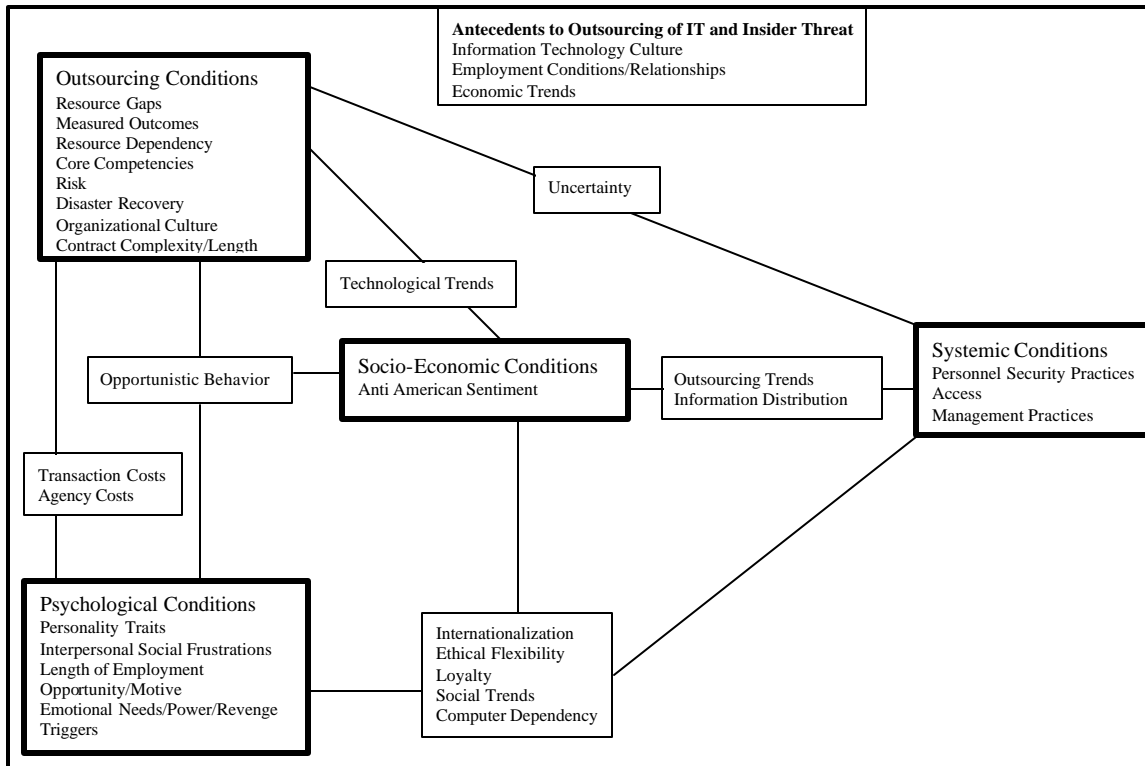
**Antecedents to Outsourcing of IT and Insider Threat**
Information Technology Culture
Employment Conditions/Relationships
Economic Trends

Outsourcing Conditions
Resource Gaps
Measured Outcomes
Resource Dependency
Core Competencies
Risk
Disaster Recovery
Organizational Culture
Contract Complexity/Length

Uncertainty

Technological Trends

Opportunistic Behavior

Socio-Economic Conditions
Anti American Sentiment

Outsourcing Trends
Information Distribution

Systemic Conditions
Personnel Security Practices
Access
Management Practices

Transaction Costs
Agency Costs

Psychological Conditions
Personality Traits
Interpersonal Social Frustrations
Length of Employment
Opportunity/Motive
Emotional Needs/Power/Revenge
Triggers

Internationalization
Ethical Flexibility
Loyalty
Social Trends
Computer Dependency